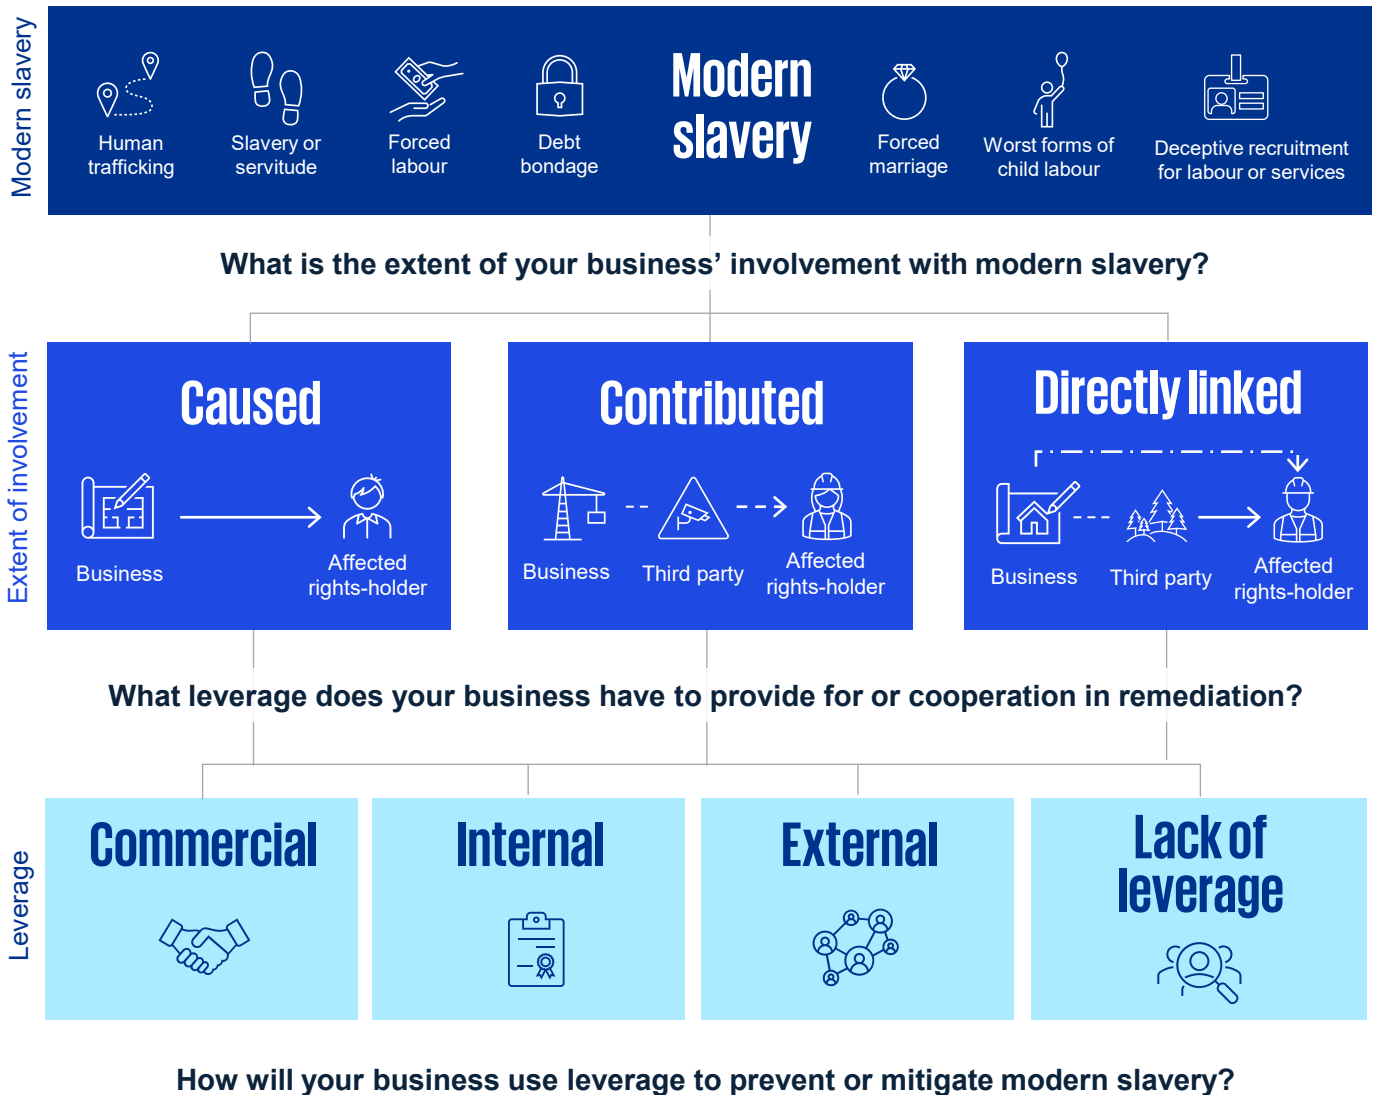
Modern slavery

Human trafficking

Slavery or servitude

Forced labour

Debt bondage

Modern slavery

Forced marriage

Worst forms of child labour

Deceptive recruitment for labour or services

What is the extent of your business' involvement with modern slavery?

Extent of involvement

Caused

Business

Affected rights-holder

Contributed

Business

Third party

Affected rights-holder

Directly linked

Business

Third party

Affected rights-holder

What leverage does your business have to provide for or cooperation in remediation?

Leverage

Commercial

Internal

External

Lack of leverage

How will your business use leverage to prevent or mitigate modern slavery?